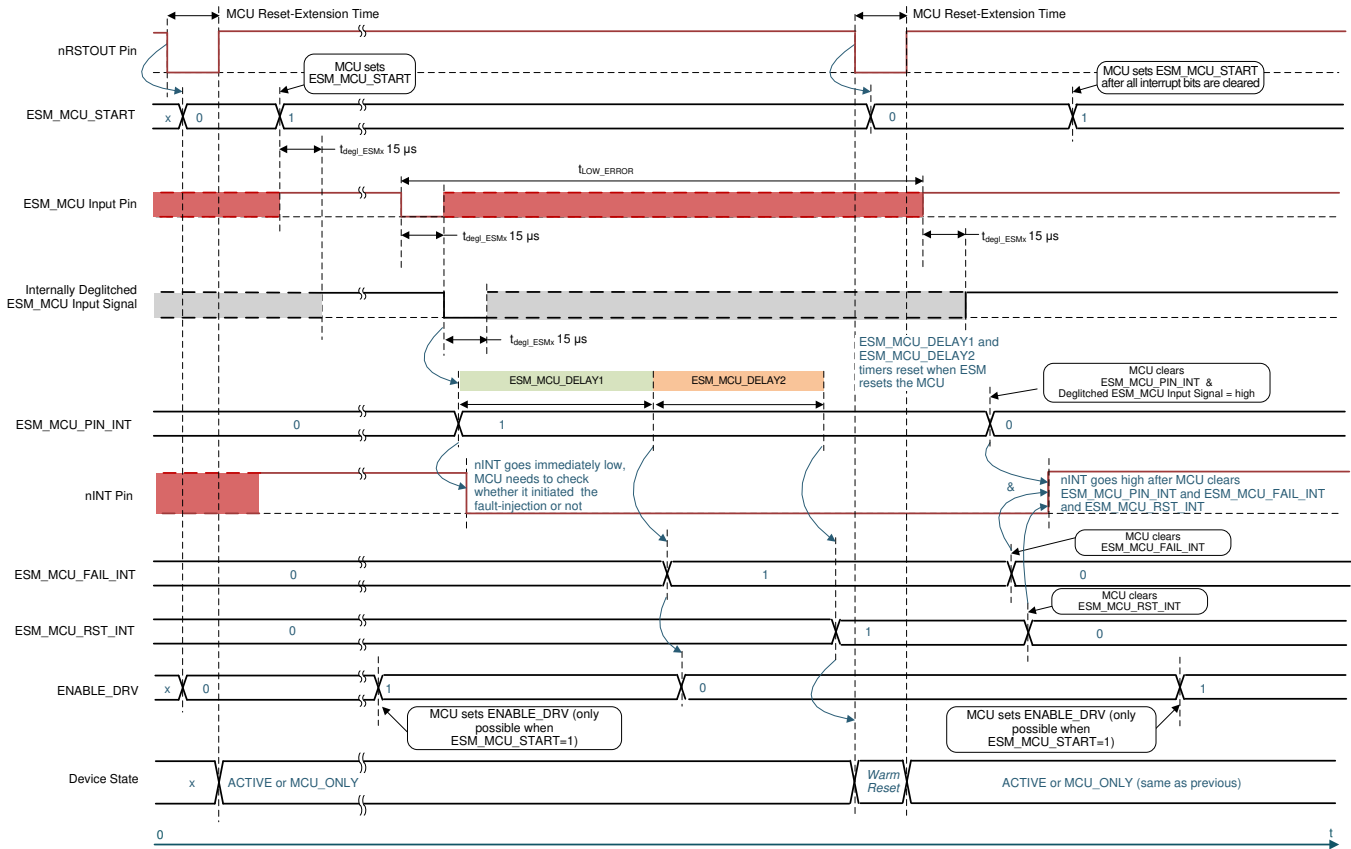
MCU Reset-Extension Time

MCU Reset-Extension Time

nRSTOUT Pin

MCU sets ESM_MCU_START

MCU sets ESM_MCU_START after all interrupt bits are cleared

ESM_MCU_START

x

0

1

0

1

$t_{degl\_ESMx}$ 15 µs

$t_{LOW\_ERROR}$

ESM_MCU Input Pin

$t_{degl\_ESMx}$ 15 µs

$t_{degl\_ESMx}$ 15 µs

Internally Deglitched ESM_MCU Input Signal

$t_{degl\_ESMx}$ 15 µs

ESM_MCU_DELAY1 and ESM_MCU_DELAY2 timers reset when ESM resets the MCU

ESM_MCU_DELAY1

ESM_MCU_DELAY2

MCU clears ESM_MCU_PIN_INT & Deglitched ESM_MCU Input Signal = high

ESM_MCU_PIN_INT

0

1

0

nINT Pin

nINT goes immediately low, MCU needs to check whether it initiated the fault-injection or not

&

nINT goes high after MCU clears ESM_MCU_PIN_INT and ESM_MCU_FAIL_INT and ESM_MCU_RST_INT

MCU clears ESM_MCU_FAIL_INT

ESM_MCU_FAIL_INT

0

1

0

MCU clears ESM_MCU_RST_INT

ESM_MCU_RST_INT

0

1

0

ENABLE_DRV

x

0

1

0

1

MCU sets ENABLE_DRV (only possible when ESM_MCU_START=1)

MCU sets ENABLE_DRV (only possible when ESM_MCU_START=1)

Device State

x

ACTIVE or MCU_ONLY

Warm Reset

ACTIVE or MCU_ONLY (same as previous)

0

t